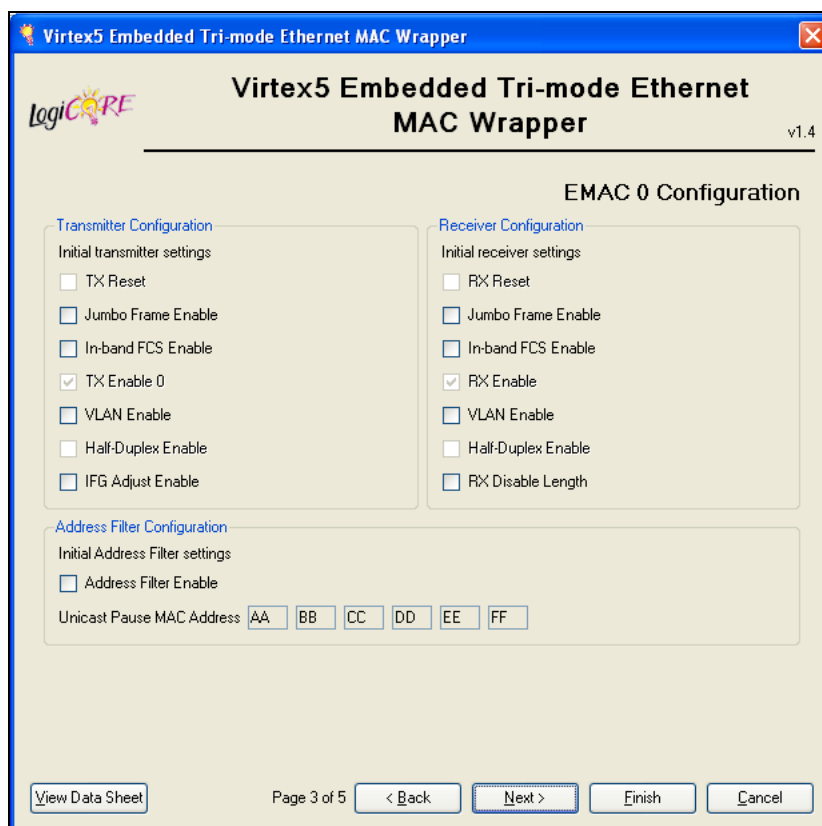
Virtex5 Embedded Tri-mode Ethernet MAC Wrapper

LogiCORE

Virtex5 Embedded Tri-mode Ethernet MAC Wrapper

v1.4

EMAC 0 Configuration

Transmitter Configuration

Initial transmitter settings

TX Reset

Jumbo Frame Enable

In-band FCS Enable

TX Enable 0

VLAN Enable

Half-Duplex Enable

IFG Adjust Enable

Receiver Configuration

Initial receiver settings

RX Reset

Jumbo Frame Enable

In-band FCS Enable

RX Enable

VLAN Enable

Half-Duplex Enable

RX Disable Length

Address Filter Configuration

Initial Address Filter settings

Address Filter Enable

Unicast Pause MAC Address AA BB CC DD EE FF

View Data Sheet

Page 3 of 5

< Back

Next >

Finish

Cancel